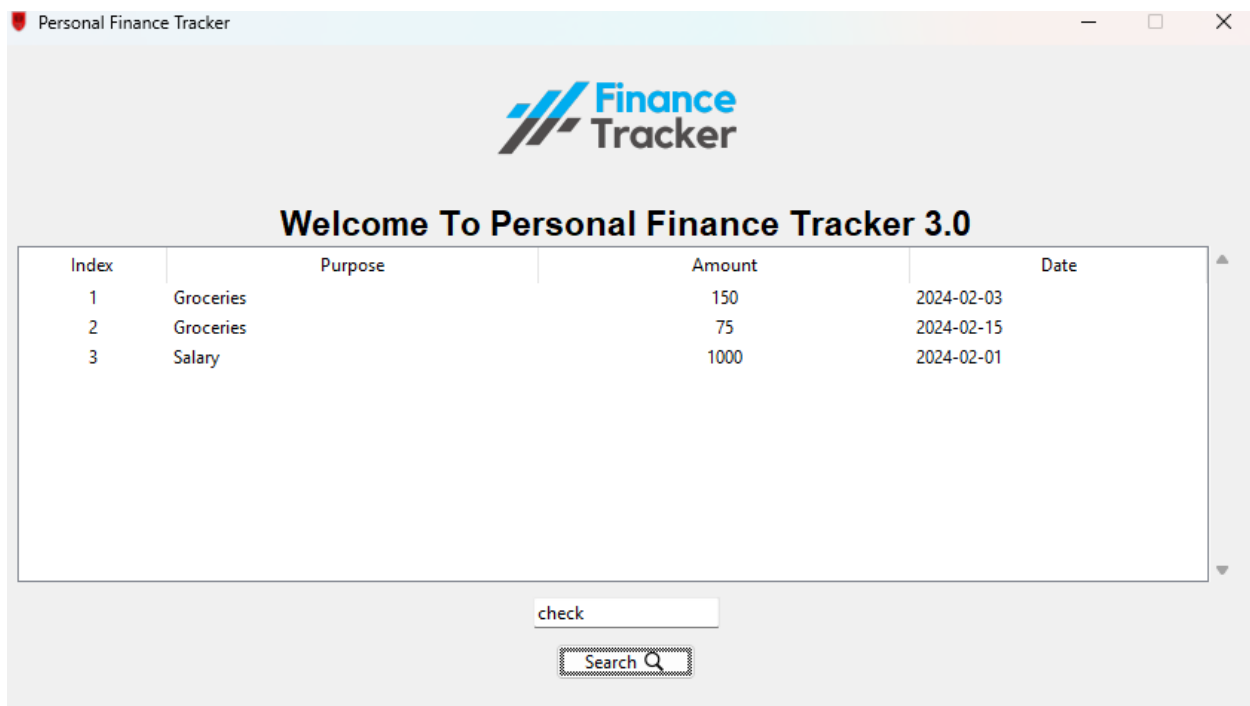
Personal Finance Tracker

Finance
Tracker

Welcome To Personal Finance Tracker 3.0

| Index | Purpose | Amount | Date |
|---|---|---|---|
| 1 | Groceries | 150 | 2024-02-03 |
| 2 | Groceries | 75 | 2024-02-15 |
| 3 | Salary | 1000 | 2024-02-01 |

check

Search